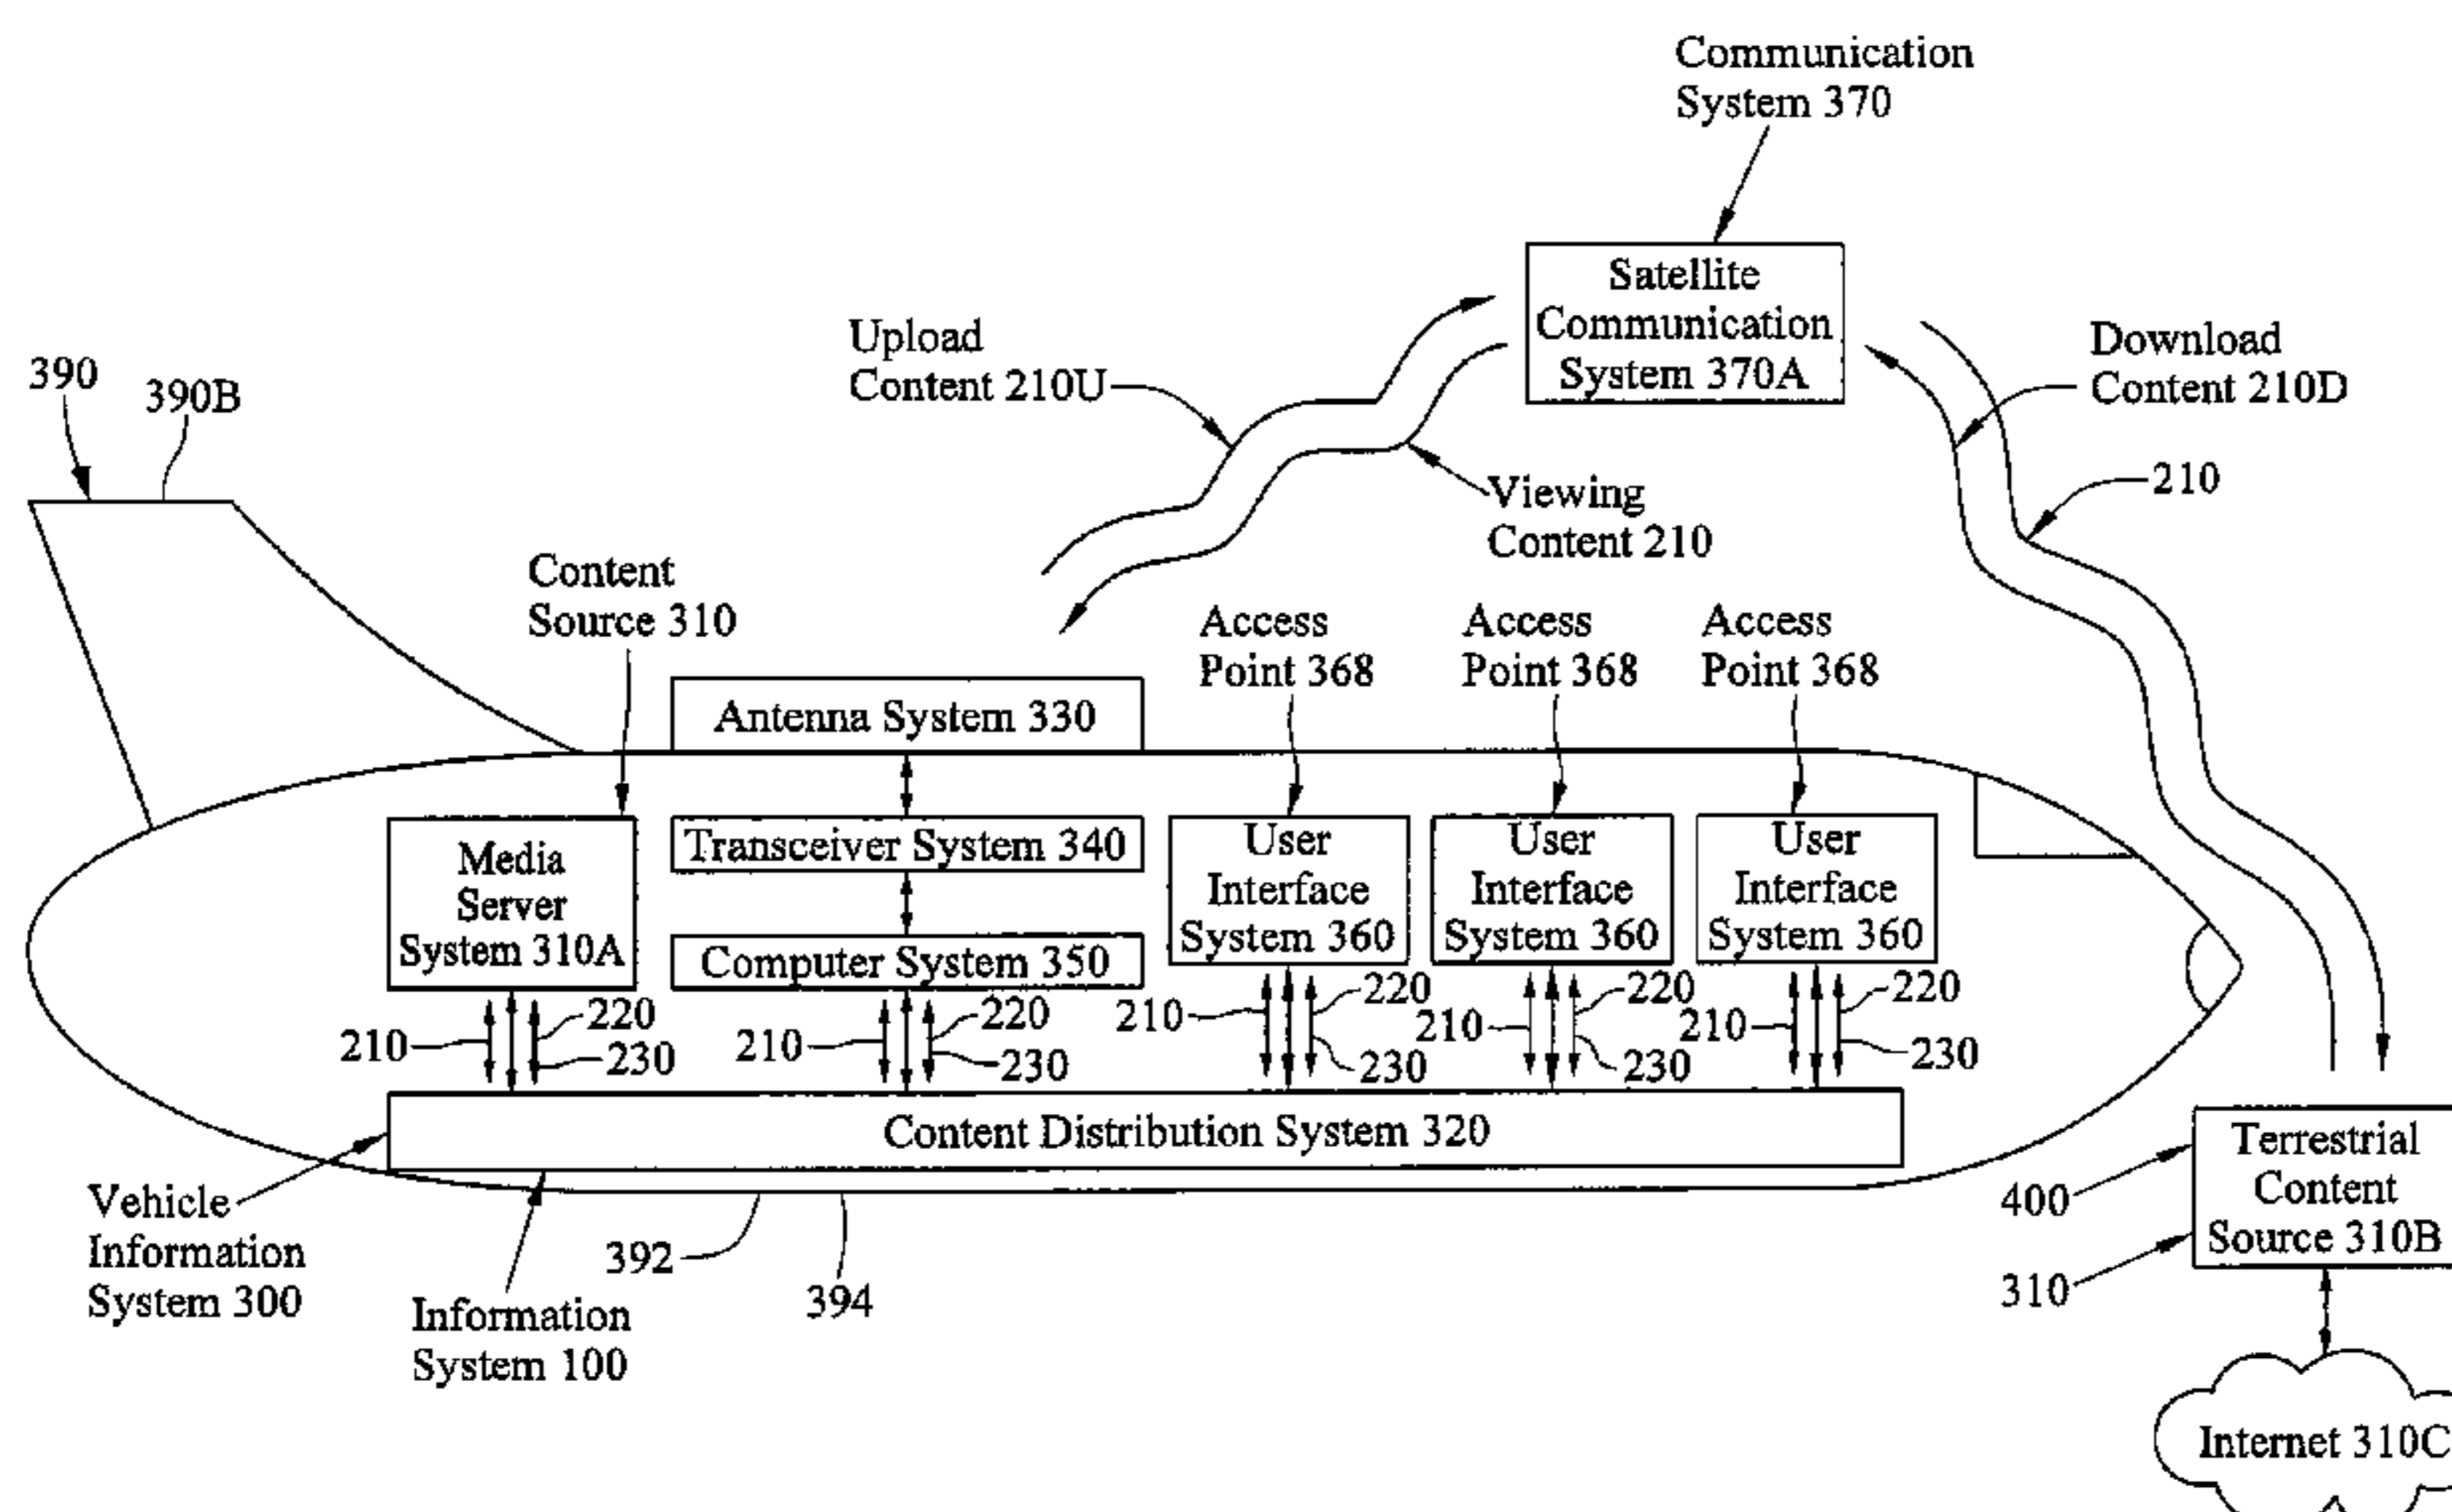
Communication System 370

Satellite Communication System 370A

Upload Content 210U

Download Content 210D

390

390B

Viewing Content 210

210

Content Source 310

Access Point 368

Access Point 368

Access Point 368

Antenna System 330

Media Server System 310A

Transceiver System 340

Computer System 350

User Interface System 360

User Interface System 360

User Interface System 360

210

220

230

210

220

230

210

220

230

210

220

230

210

220

230

Content Distribution System 320

Vehicle Information System 300

Information System 100

392

394

400

310

Terrestrial Content Source 310B

Internet 310C